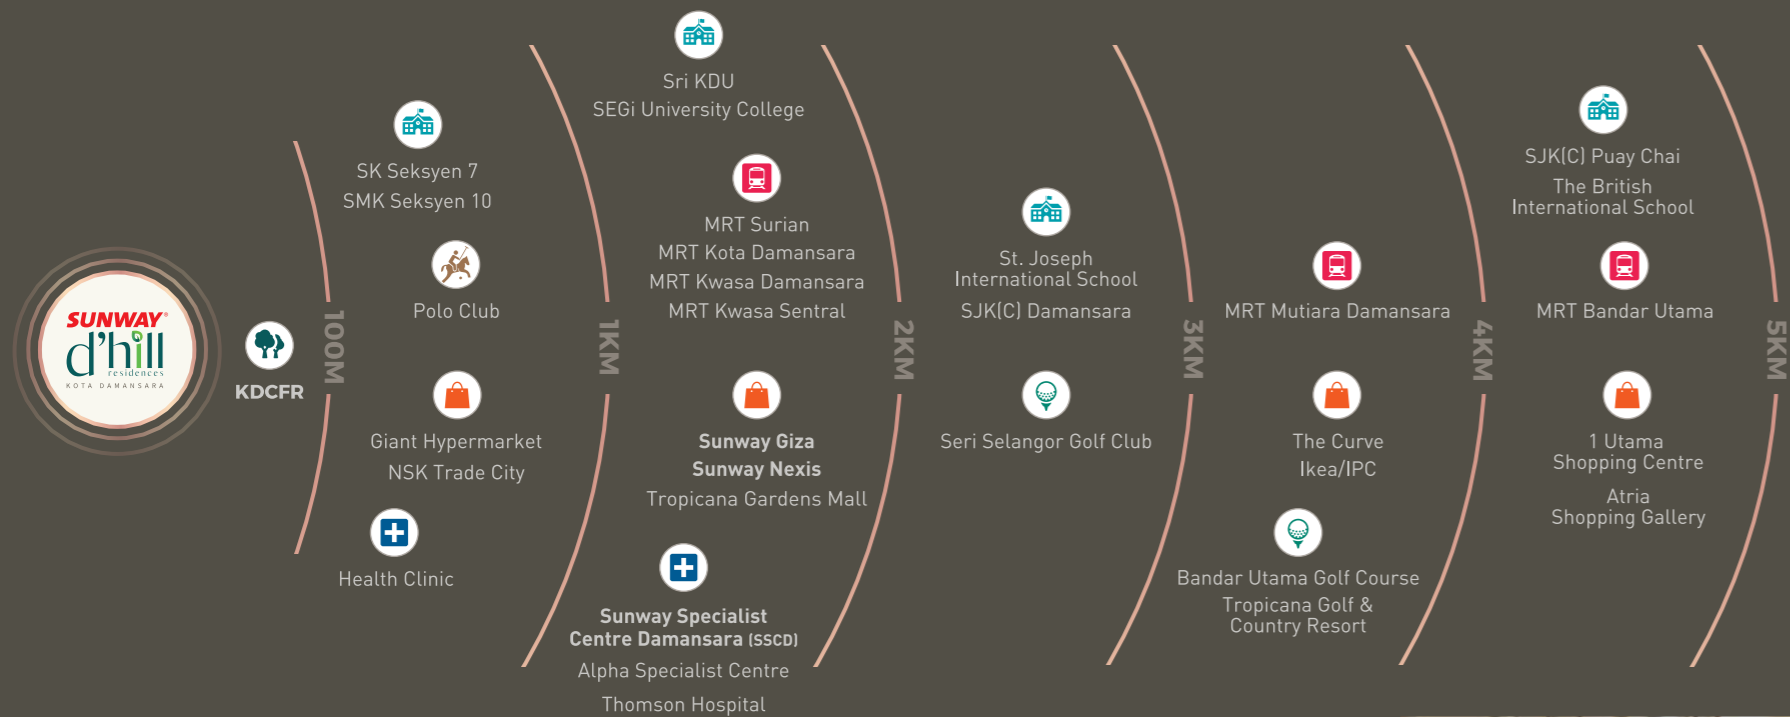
SUNWAY®
d'hill
residences
KOTA DAMANSARA

KDCFR

100M

SK Seksyen 7
SMK Seksyen 10

Polo Club

Giant Hypermarket
NSK Trade City

Health Clinic

1KM

Sri KDU
SEGi University College

MRT Surian
MRT Kota Damansara
MRT Kwasa Damansara
MRT Kwasa Sentral

Sunway Giza
Sunway Nexis
Tropicana Gardens Mall

Sunway Specialist Centre Damansara (SSCD)
Alpha Specialist Centre
Thomson Hospital

2KM

St. Joseph International School
SJK(C) Damansara

Seri Selangor Golf Club

3KM

MRT Mutiara Damansara

The Curve
Ikea/IPC

Bandar Utama Golf Course
Tropicana Golf & Country Resort

4KM

SJK(C) Puay Chai
The British International School

MRT Bandar Utama

1 Utama Shopping Centre
Atria Shopping Gallery

5KM